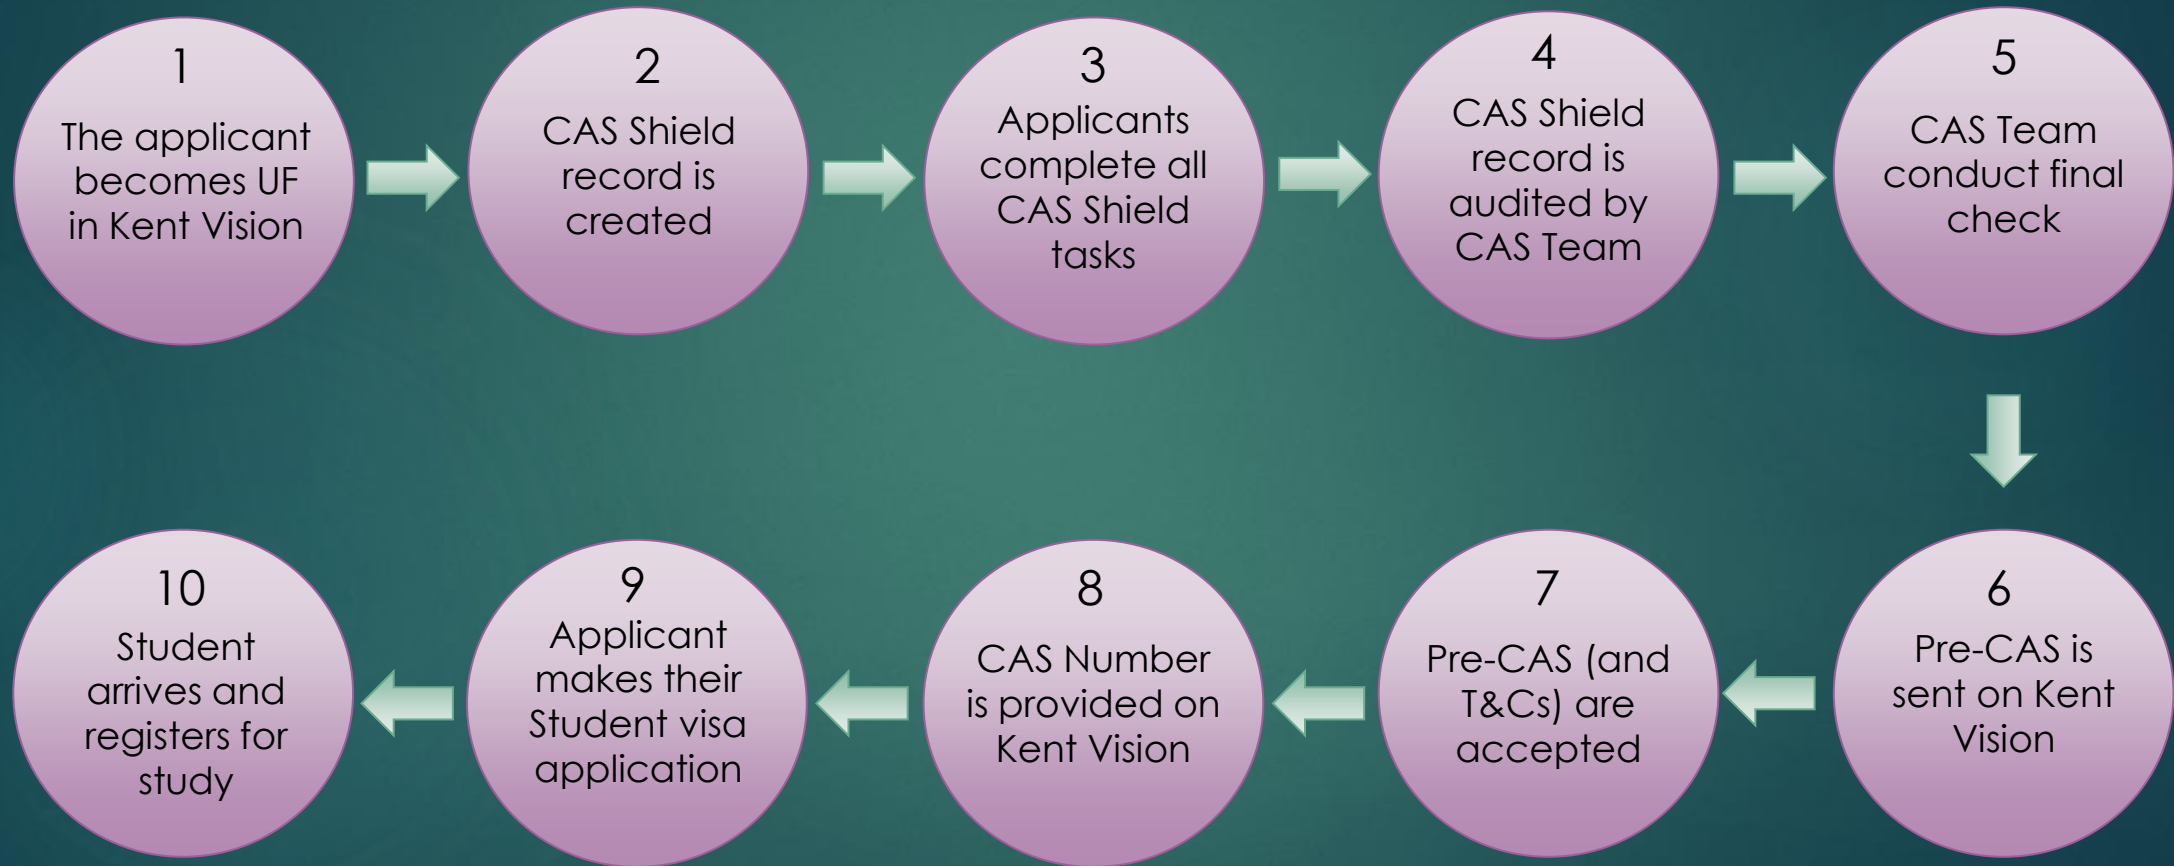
1
The applicant becomes UF in Kent Vision

2
CAS Shield record is created

3
Applicants complete all CAS Shield tasks

4
CAS Shield record is audited by CAS Team

5
CAS Team conduct final check

6
Pre-CAS is sent on Kent Vision

7
Pre-CAS (and T&Cs) are accepted

8
CAS Number is provided on Kent Vision

9
Applicant makes their Student visa application

10
Student arrives and registers for study